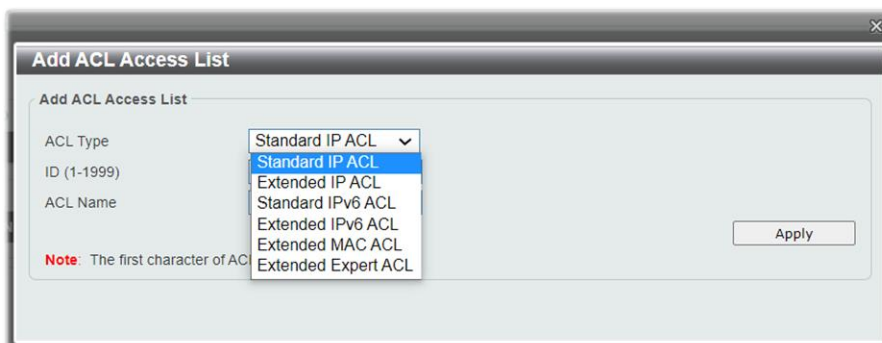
Add ACL Access List

Add ACL Access List

ACL Type
Standard IP ACL
Standard IP ACL
Extended IP ACL
Standard IPv6 ACL
Extended IPv6 ACL
Extended MAC ACL
Extended Expert ACL

ID (1-1999)

ACL Name

Apply

Note: The first character of ACL